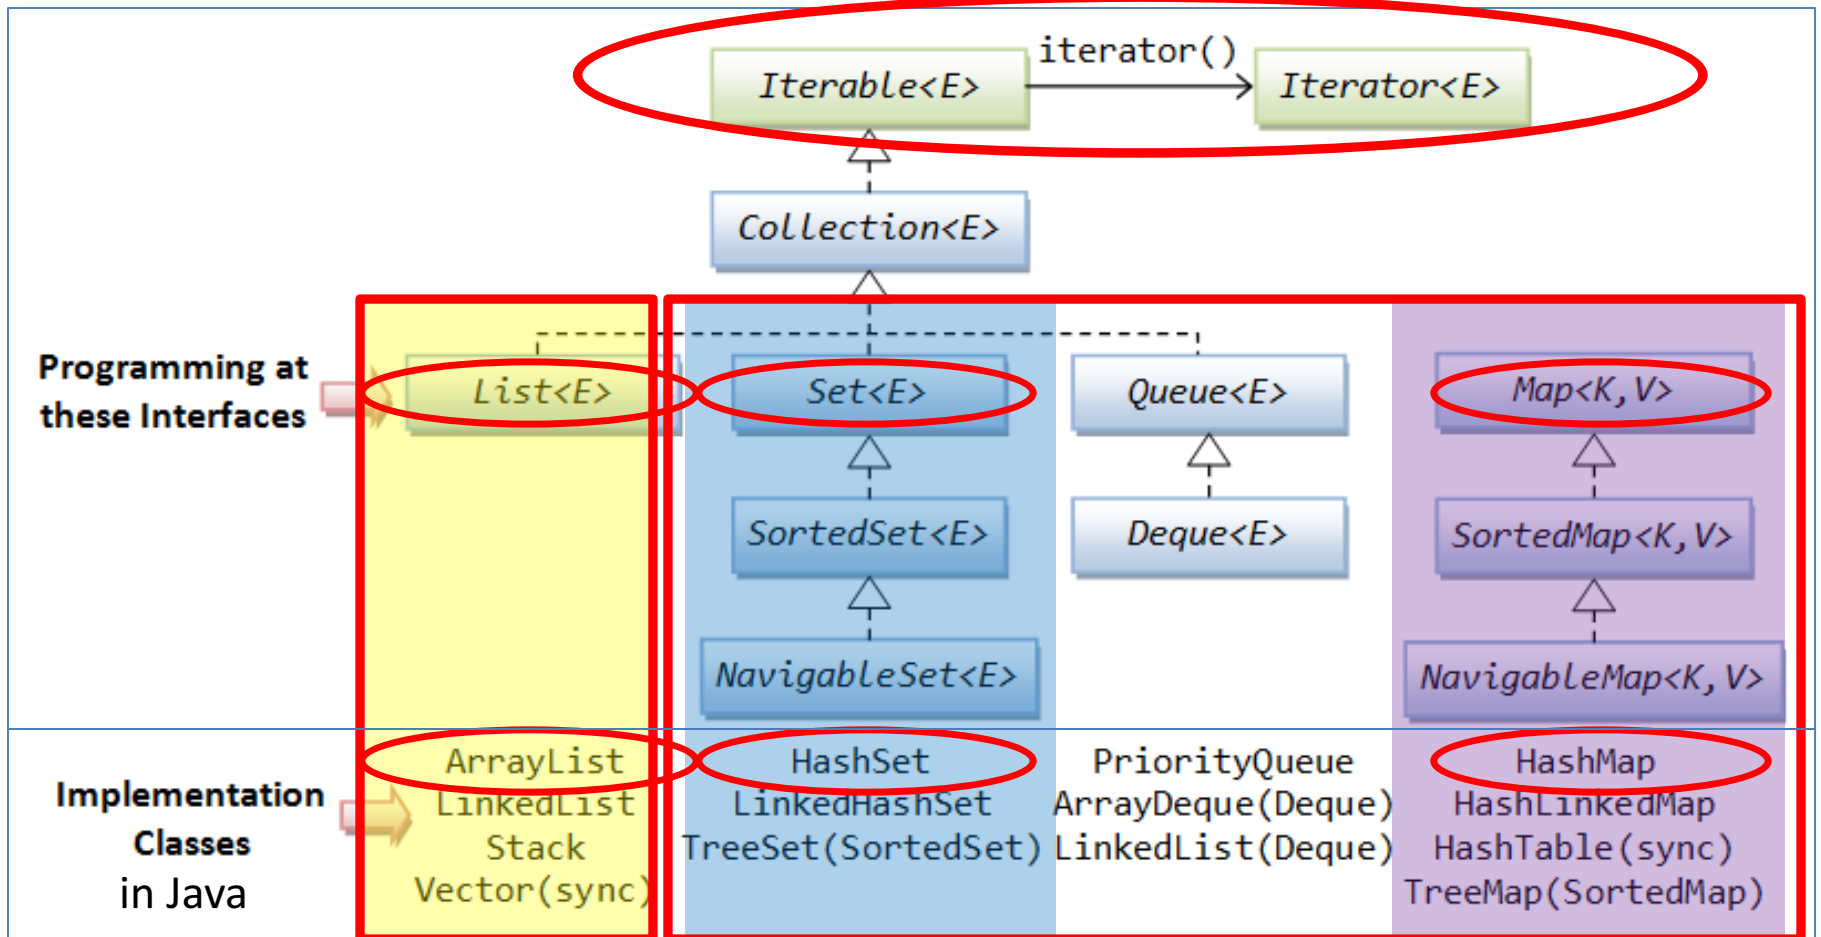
Iterable<E>

iterator()

Iterator<E>

Collection<E>

Programming at these Interfaces

List<E>

Set<E>

Queue<E>

Map<K,V>

SortedSet<E>

Deque<E>

SortedMap<K,V>

NavigableSet<E>

NavigableMap<K,V>

Implementation Classes in Java

ArrayList
LinkedList
Stack
Vector(sync)

HashSet
LinkedHashSet
TreeSet(SortedSet)

PriorityQueue
ArrayDeque(Deque)
LinkedList(Deque)

HashMap
HashLinkedMap
HashTable(sync)
TreeMap(SortedMap)